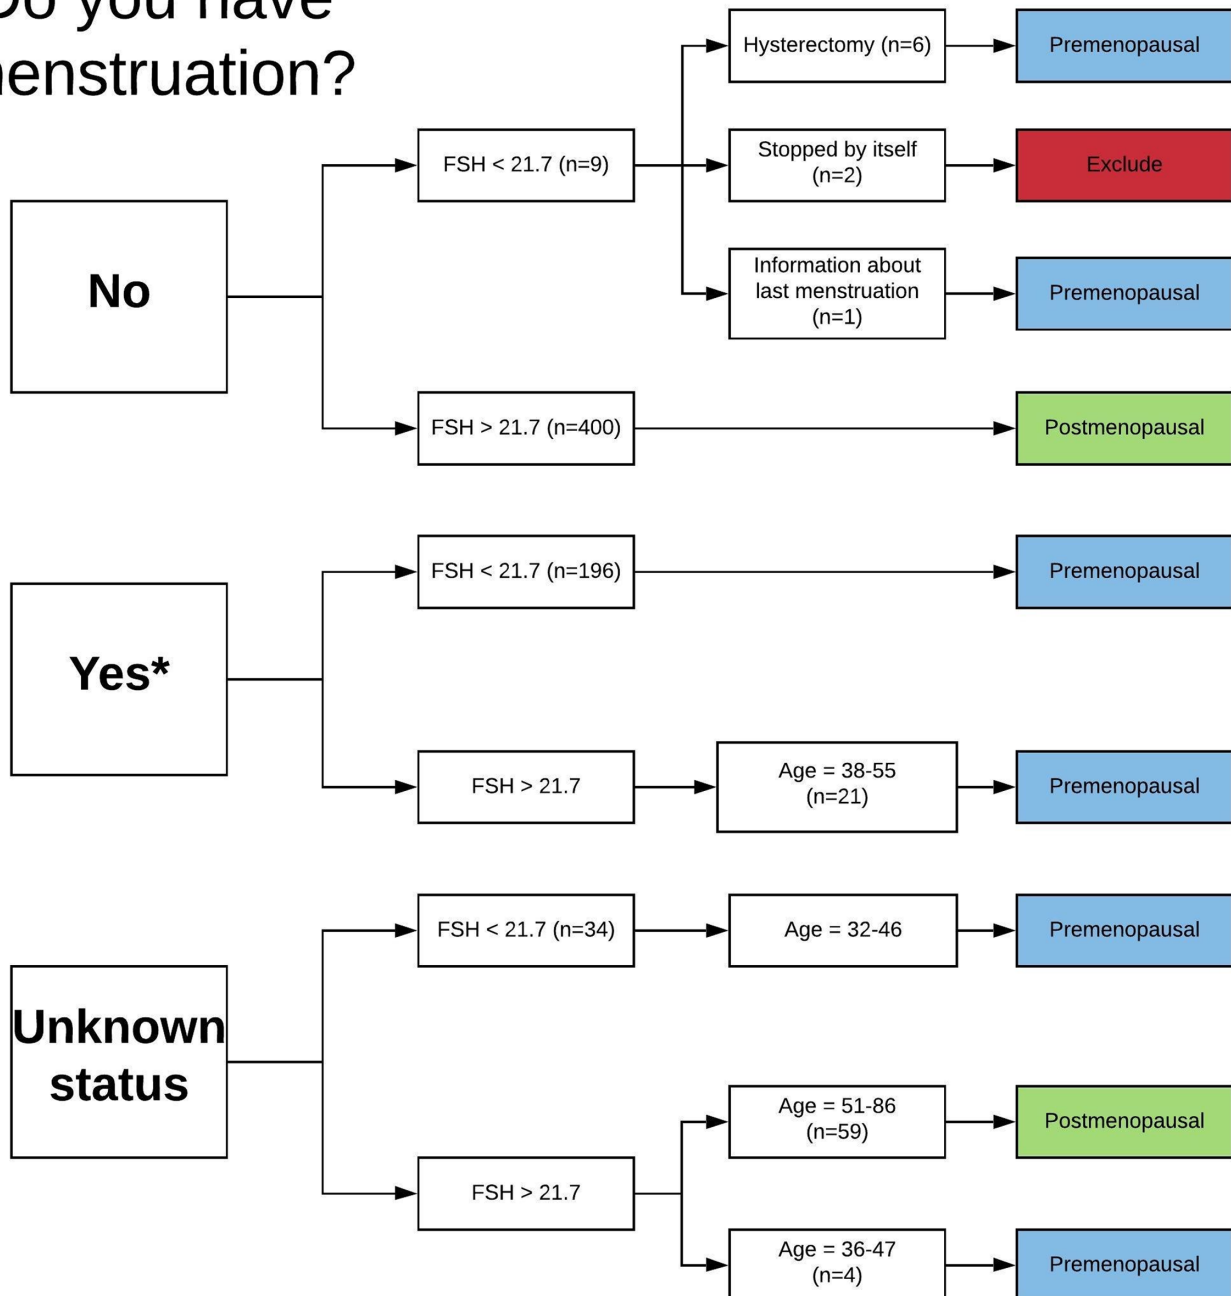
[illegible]o you have
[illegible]enstruation?

No

FSH < 21.7 (n=9)

Hysterectomy (n=6)

Premenopausal

Stopped by itself (n=2)

Exclude

Information about last menstruation (n=1)

Premenopausal

FSH > 21.7 (n=400)

Postmenopausal

Yes*

FSH < 21.7 (n=196)

Premenopausal

FSH > 21.7

Age = 38-55 (n=21)

Premenopausal

Unknown status

FSH < 21.7 (n=34)

Age = 32-46

Premenopausal

FSH > 21.7

Age = 51-86 (n=59)

Postmenopausal

Age = 36-47 (n=4)

Premenopausal